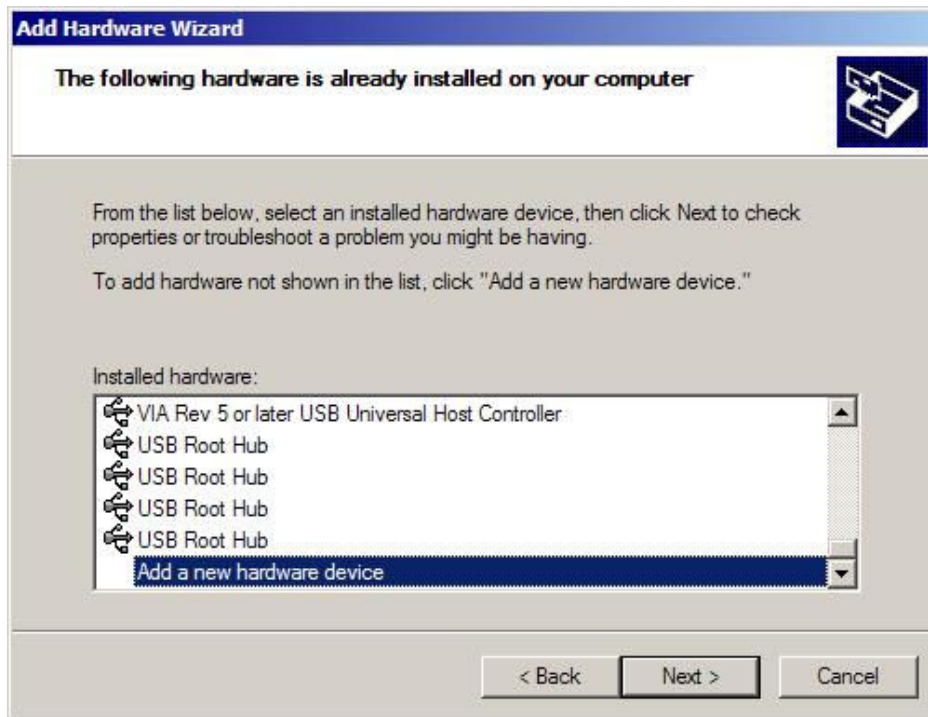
Add Hardware Wizard

The following hardware is already installed on your computer

From the list below, select an installed hardware device, then click Next to check properties or troubleshoot a problem you might be having.

To add hardware not shown in the list, click "Add a new hardware device."

Installed hardware:

VIA Rev 5 or later USB Universal Host Controller
USB Root Hub
USB Root Hub
USB Root Hub
USB Root Hub
Add a new hardware device

< Back
Next >
Cancel